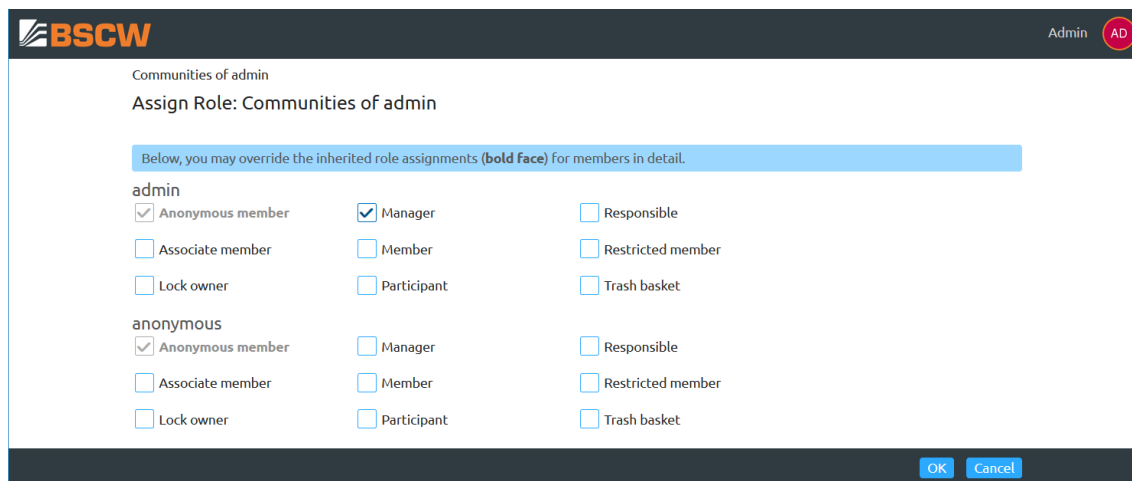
BSCW

Admin AD

Communities of admin

Assign Role: Communities of admin

Below, you may override the inherited role assignments (**bold face**) for members in detail.

admin

Anonymous member
Manager
Responsible
Associate member
Member
Restricted member
Lock owner
Participant
Trash basket

anonymous

Anonymous member
Manager
Responsible
Associate member
Member
Restricted member
Lock owner
Participant
Trash basket

OK Cancel